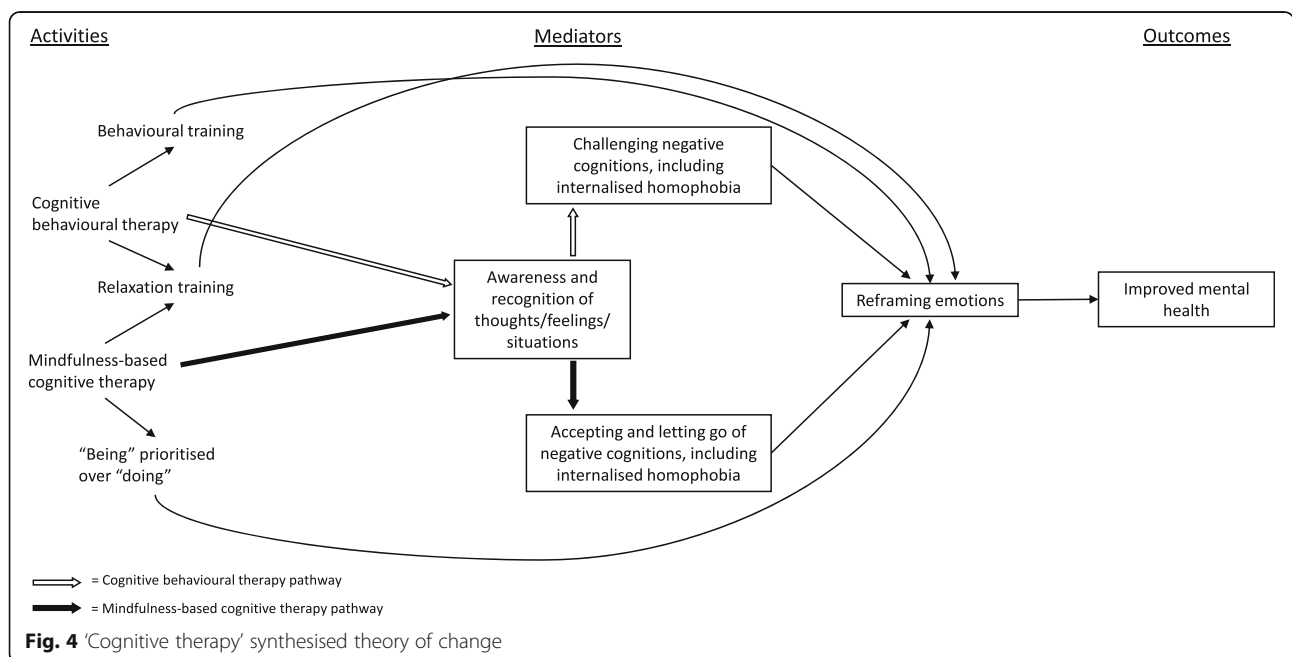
Activities

Mediators

Outcomes

Behavioural training

Cognitive behavioural therapy

Relaxation training

Mindfulness-based cognitive therapy

"Being" prioritised over "doing"

Challenging negative cognitions, including internalised homophobia

Awareness and recognition of thoughts/feelings/ situations

Accepting and letting go of negative cognitions, including internalised homophobia

Reframing emotions

Improved mental health

= Cognitive behavioural therapy pathway

= Mindfulness-based cognitive therapy pathway

**Fig. 4** 'Cognitive therapy' synthesised theory of change